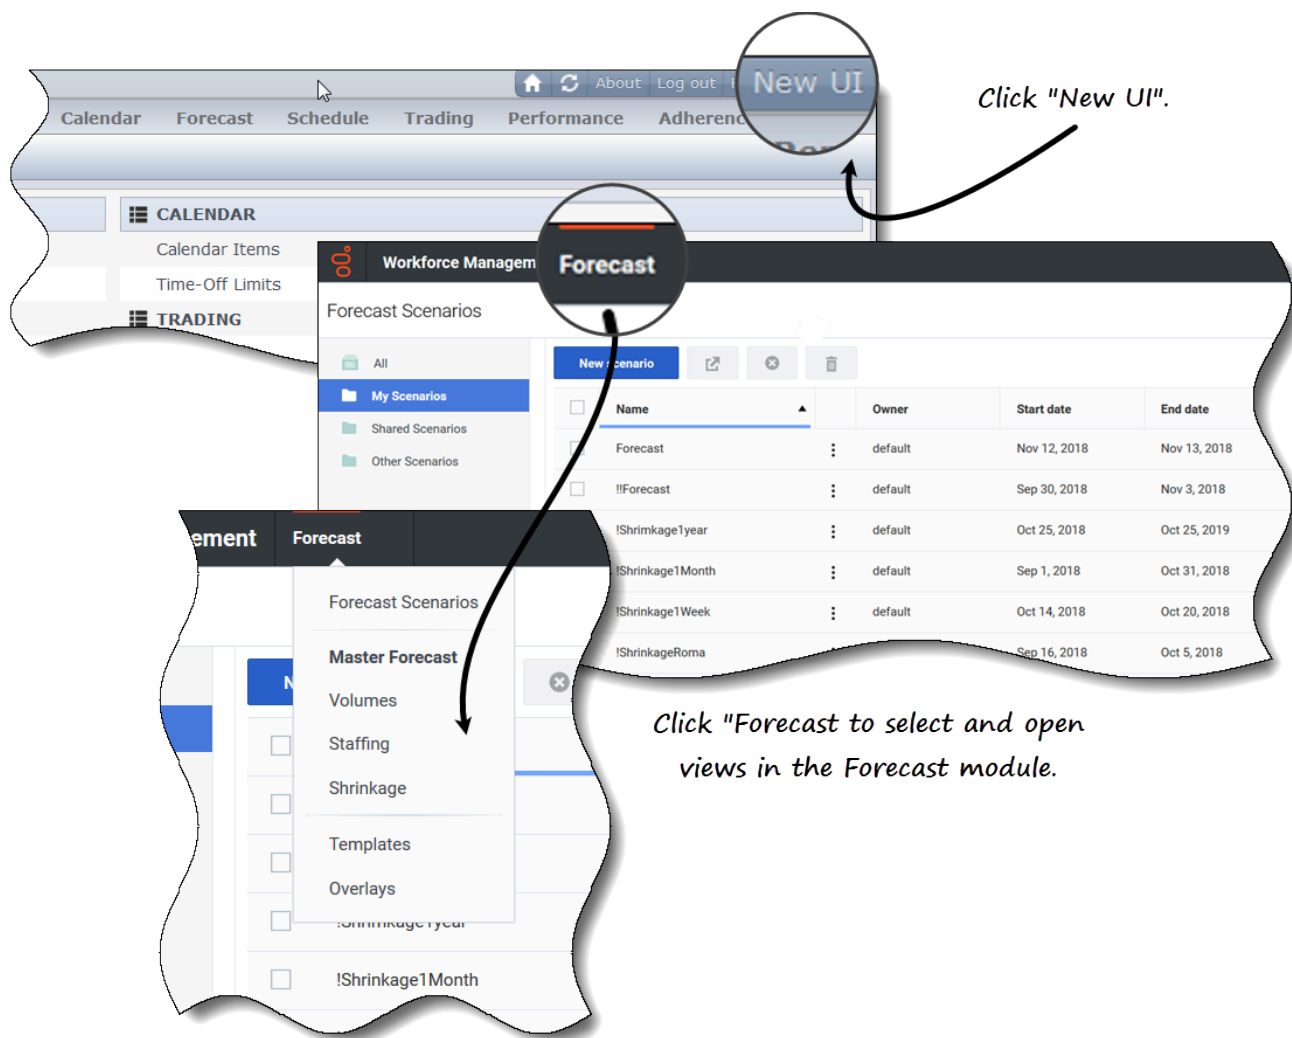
About Log out New UI

Calendar Forecast Schedule Trading Performance Adherenc

CALENDAR

Calendar Items

Time-Off Limits

TRADING

Click "New UI".

Workforce Managem Forecast

Forecast Scenarios

All

My Scenarios

Shared Scenarios

Other Scenarios

New cenario

| | Name | | Owner | Start date | End date |
|---|---|---|---|---|---|
| | Forecast | ⋮ | default | Nov 12, 2018 | Nov 13, 2018 |
| | !!Forecast | ⋮ | default | Sep 30, 2018 | Nov 3, 2018 |
| | !Shrimkage1year | ⋮ | default | Oct 25, 2018 | Oct 25, 2019 |
| | !Shrinkage1Month | ⋮ | default | Sep 1, 2018 | Oct 31, 2018 |
| | !Shrinkage1Week | ⋮ | default | Oct 14, 2018 | Oct 20, 2018 |
| | !ShrinkageRoma | | | Sep 16, 2018 | Oct 5, 2018 |

ement Forecast

Forecast Scenarios

Master Forecast

Volumes

Staffing

Shrinkage

Templates

Overlays

!Shrinkage1Month

Click "Forecast to select and open views in the Forecast module.